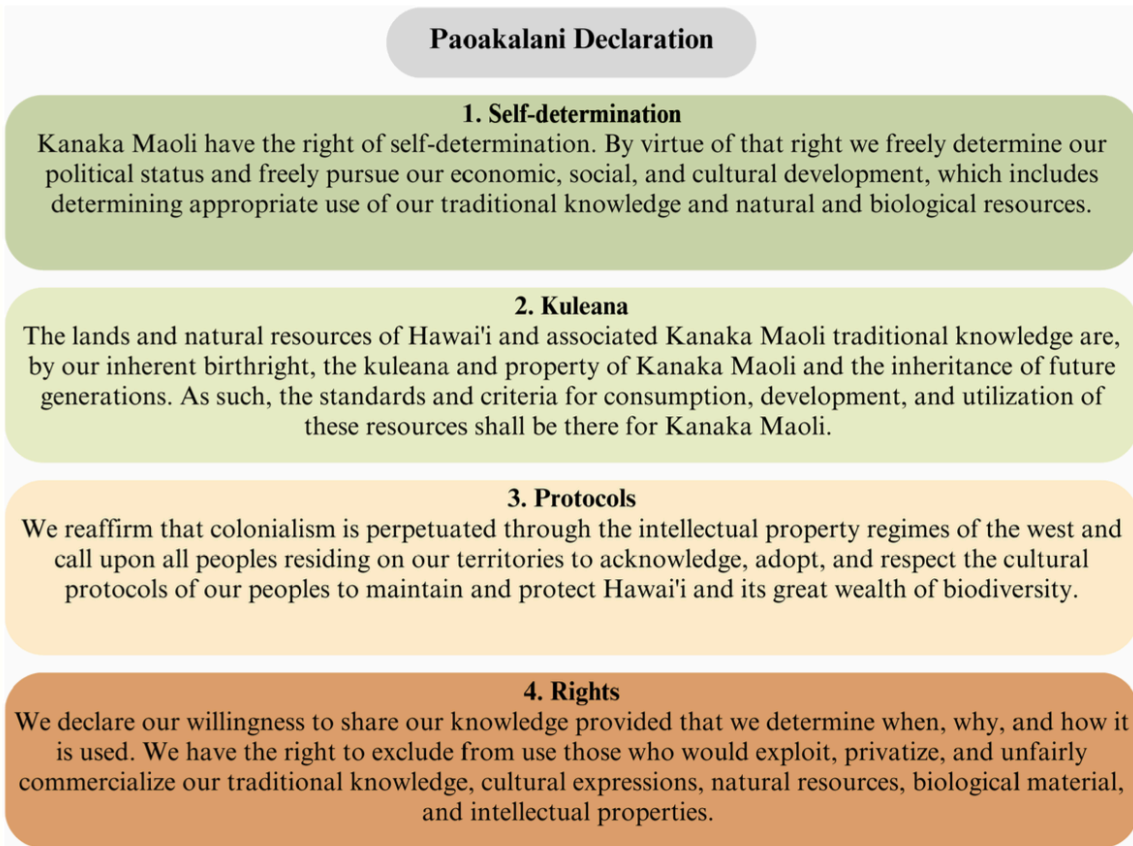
Paoakalani Declaration

1. Self-determination
Kanaka Maoli have the right of self-determination. By virtue of that right we freely determine our political status and freely pursue our economic, social, and cultural development, which includes determining appropriate use of our traditional knowledge and natural and biological resources.

2. Kuleana
The lands and natural resources of Hawai'i and associated Kanaka Maoli traditional knowledge are, by our inherent birthright, the kuleana and property of Kanaka Maoli and the inheritance of future generations. As such, the standards and criteria for consumption, development, and utilization of these resources shall be there for Kanaka Maoli.

3. Protocols
We reaffirm that colonialism is perpetuated through the intellectual property regimes of the west and call upon all peoples residing on our territories to acknowledge, adopt, and respect the cultural protocols of our peoples to maintain and protect Hawai'i and its great wealth of biodiversity.

4. Rights
We declare our willingness to share our knowledge provided that we determine when, why, and how it is used. We have the right to exclude from use those who would exploit, privatize, and unfairly commercialize our traditional knowledge, cultural expressions, natural resources, biological material, and intellectual properties.